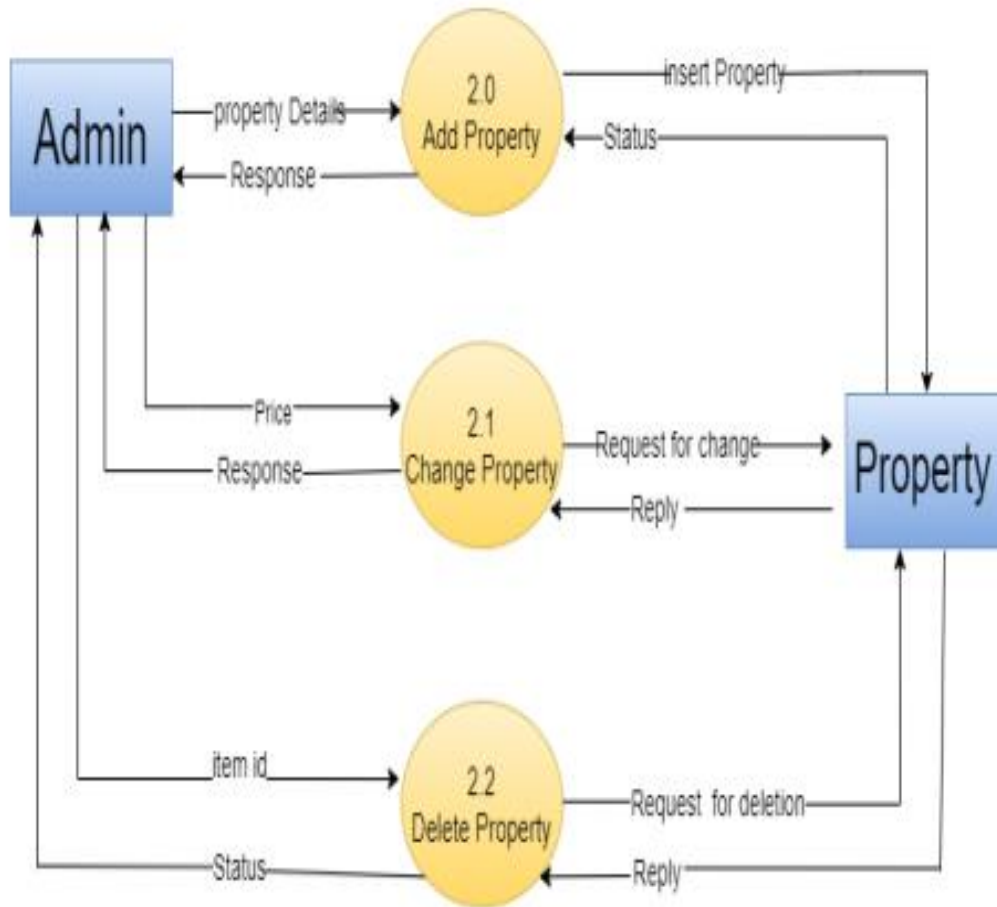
Admin

property Details

Response

2.0
Add Property

insert Property

Status

Price

Response

2.1
Change Property

Request for change

Reply

Property

item id

Status

2.2
Delete Property

Request for deletion

Reply